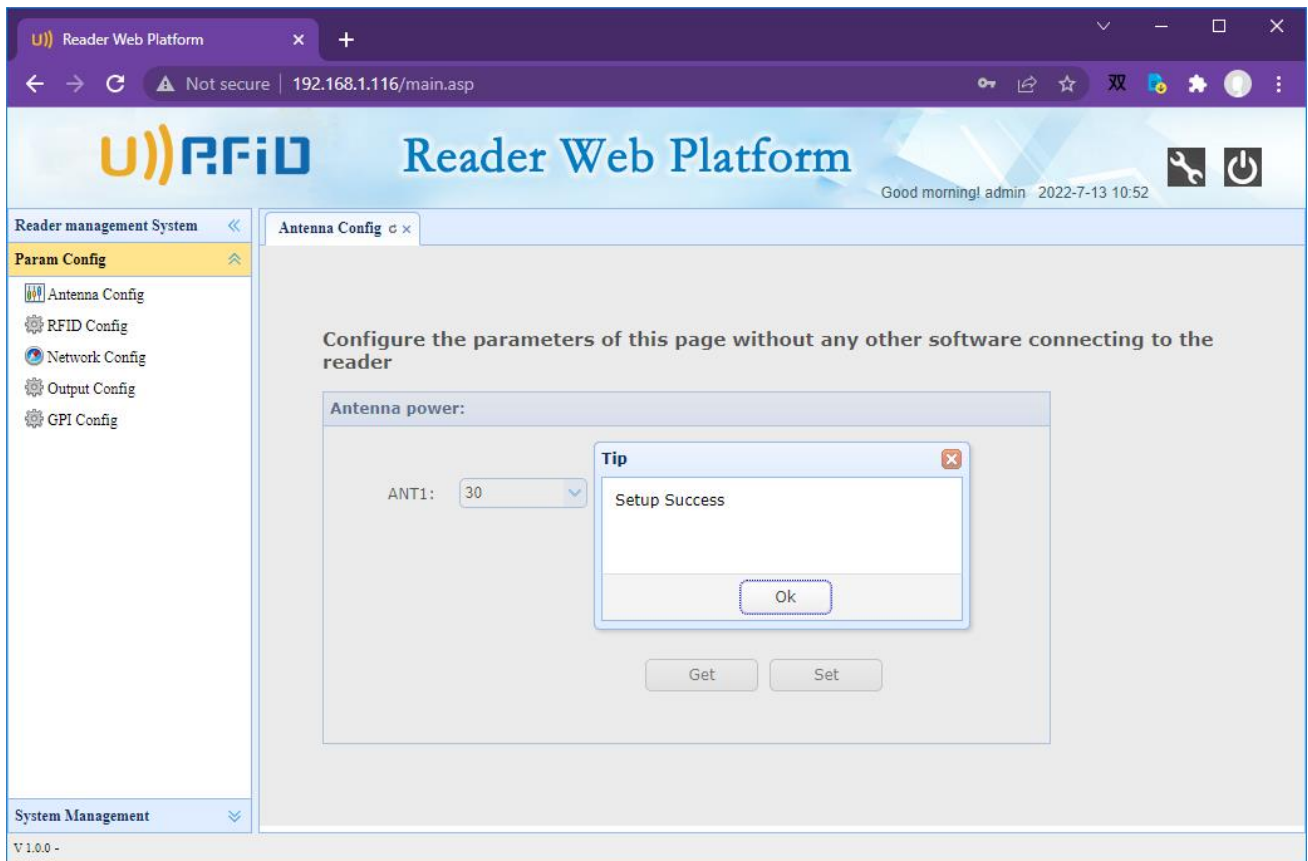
U)) Reader Web Platform ×

Not secure | 192.168.1.116/main.asp

双

U))RFID Reader Web Platform

Good morning! admin 2022-7-13 10:52

Reader management System «

Param Config

Antenna Config

RFID Config

Network Config

Output Config

GPI Config

Antenna Config ×

Configure the parameters of this page without any other software connecting to the reader

Antenna power:

ANT1: 30

Tip

Setup Success

Ok

Get Set

System Management

V 1.0.0 -